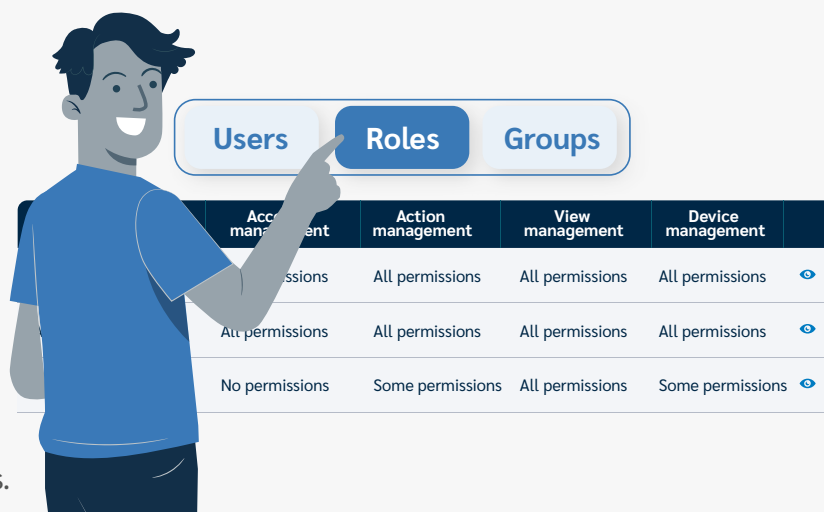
Users Roles Groups

| | Acc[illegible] man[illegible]ment | Action management | View management | Device management | |
|---|---|---|---|---|---|
| | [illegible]ssions | All permissions | All permissions | All permissions | |
| | A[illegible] permissions | All permissions | All permissions | All permissions | |
| | No permissions | Some permissions | All permissions | Some permissions | |

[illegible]s.